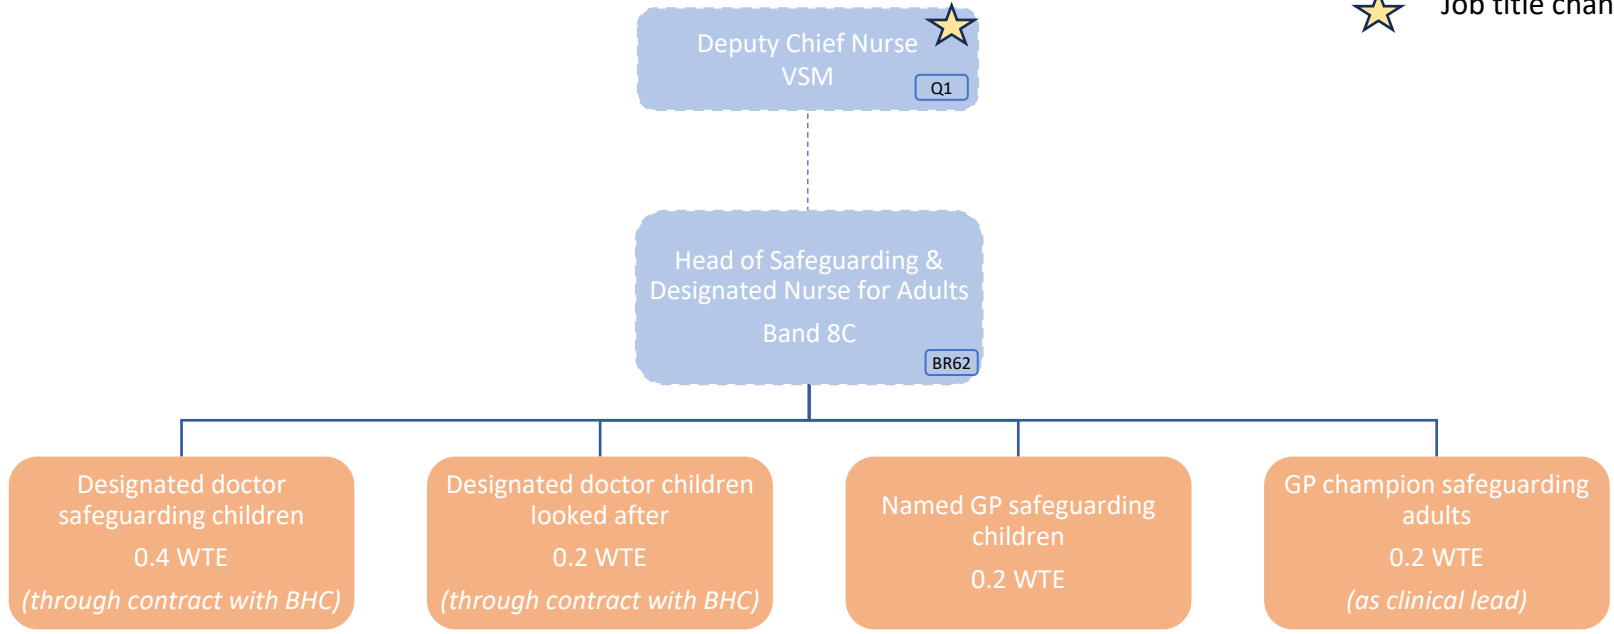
Job title chan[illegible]

Deputy Chief Nurse
VSM
Q1

Head of Safeguarding & Designated Nurse for Adults
Band 8C
BR62

Designated doctor safeguarding children
0.4 WTE
(through contract with BHC)

Designated doctor children looked after
0.2 WTE
(through contract with BHC)

Named GP safeguarding children
0.2 WTE

GP champion safeguarding adults
0.2 WTE
(as clinical lead)